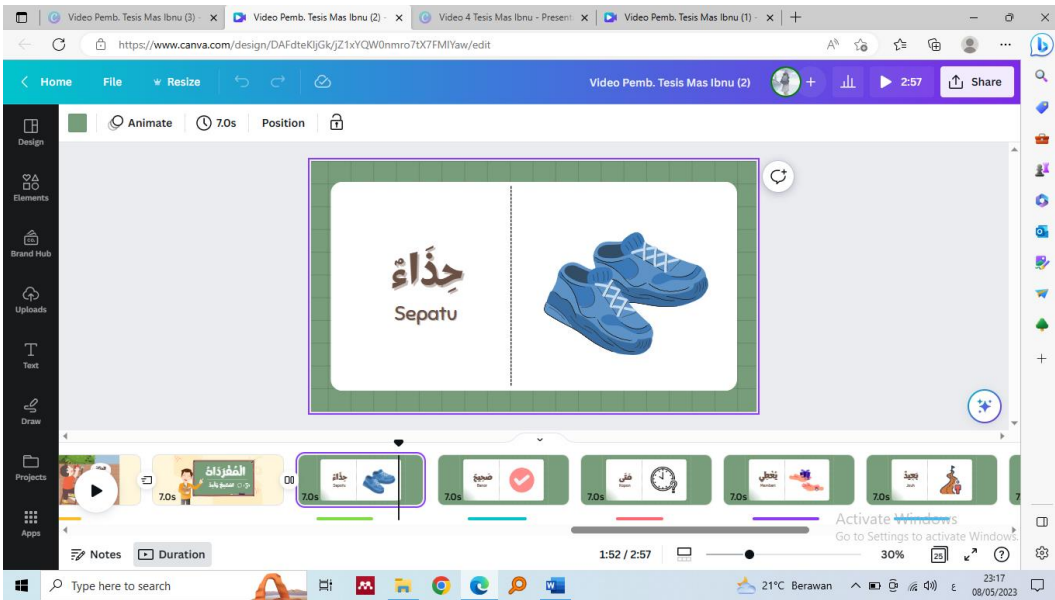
Video Pemb. Tesis Mas Ibnu (3) - ×
Video Pemb. Tesis Mas Ibnu (2) - ×
Video 4 Tesis Mas Ibnu - Present ×
Video Pemb. Tesis Mas Ibnu (1) - ×
+

https://www.canva.com/design/DAFdteKljGk/jZ1xYQW0nmro7tX7FMIYaw/edit

Home File Resize
Video Pemb. Tesis Mas Ibnu (2)
2:57
Share

Animate 7.0s Position

Design
Elements
Brand Hub
Uploads
Text
Draw
Projects
Apps

حِذَاءٌ
Sepatu

7.0s
المُفْرَدَاتُ
7.0s
7.0s
7.0s
7.0s
7.0s
7.0s

Notes Duration
1:52 / 2:57
30%
25

Activate Windows
Go to Settings to activate Windows.

Type here to search
21°C Berawan
23:17
08/05/2023